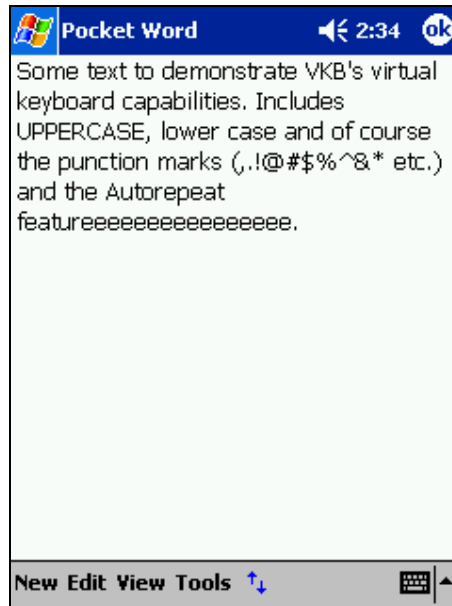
Pocket Word 2:34 ok

Some text to demonstrate VKB's virtual keyboard capabilities. Includes UPPERCASE, lower case and of course the punction marks (,.!@#$%^&* etc.) and the Autorepeat featureeeeeeeeeeeeeeee.

New Edit View Tools